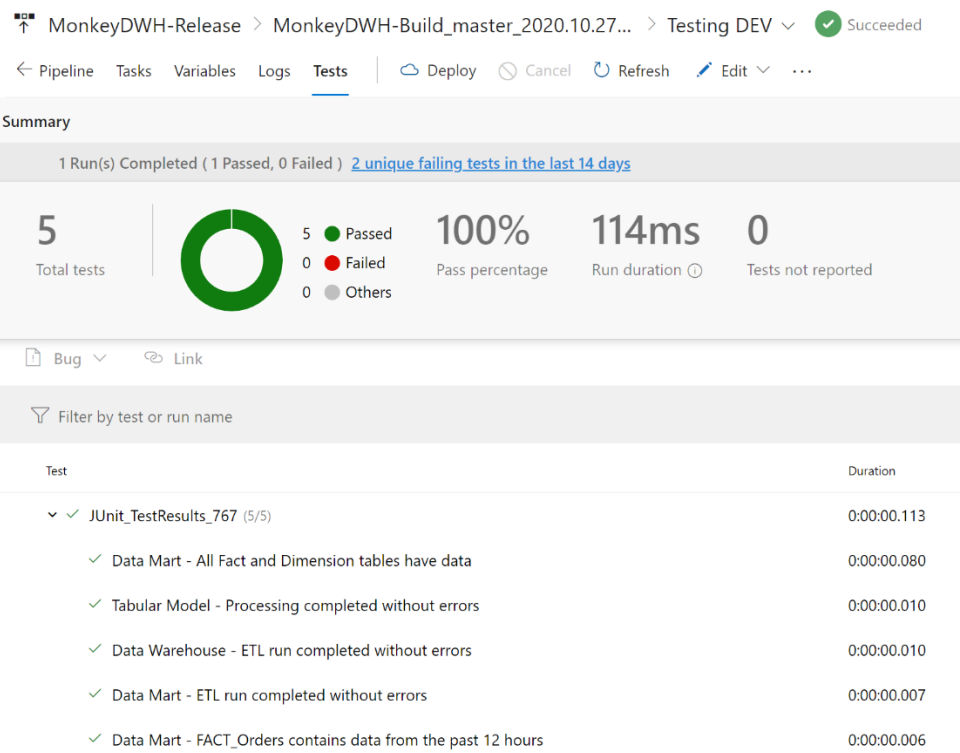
MonkeyDWH-Release > MonkeyDWH-Build_master_2020.10.27... > Testing DEV Succeeded

Pipeline Tasks Variables Logs Tests Deploy Cancel Refresh Edit ···

Summary

1 Run(s) Completed ( 1 Passed, 0 Failed ) 2 unique failing tests in the last 14 days

5
Total tests

5 Passed
0 Failed
0 Others

100%
Pass percentage

114ms
Run duration

0
Tests not reported

Bug Link

Filter by test or run name

| Test | Duration |
|---|---|
| JUnit_TestResults_767 (5/5) | 0:00:00.113 |
| Data Mart - All Fact and Dimension tables have data | 0:00:00.080 |
| Tabular Model - Processing completed without errors | 0:00:00.010 |
| Data Warehouse - ETL run completed without errors | 0:00:00.010 |
| Data Mart - ETL run completed without errors | 0:00:00.007 |
| Data Mart - FACT_Orders contains data from the past 12 hours | 0:00:00.006 |